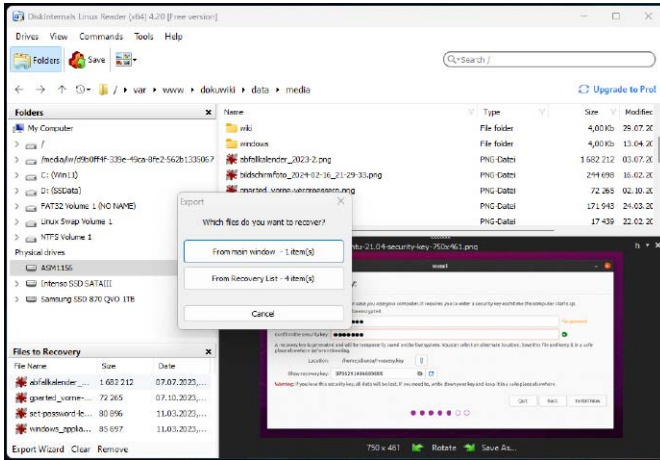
DiskInternals Linux Reader (x64) 4.20 [Free version]

Drives View Commands Tools Help

Folders Save

Search /

/ var www dokuwiki data media

Upgrade to Pro

Folders

My Computer
/
/media/w/d9b0ff4f-339e-49ca-8fe2-562b1335067
C: (Win11)
D: (SSData)
FAT32 Volume 1 (NO NAME)
Linux Swap Volume 1
NTFS Volume 1
Physical drives
ASM1156
Intenso SSD SATAIII
Samsung SSD 870 QVO 1TB

| Name | Type | Size | Modified |
|---|---|---|---|
| wiki | File folder | 4,00 Kb | 29.07.20 |
| windows | File folder | 4,00 Kb | 13.04.20 |
| abfallkalender_2023-2.png | PNG-Datei | 1 682 212 | 03.07.20 |
| bildschirmfoto_2024-02-16_21-29-33.png | PNG-Datei | 244 698 | 16.02.20 |
| gparted_vorne-vergroessern.png | PNG-Datei | 72 265 | 02.10.20 |
| | PNG-Datei | 171 943 | 24.03.20 |
| | PNG-Datei | 17 439 | 22.02.20 |

Export

Which files do you want to recover?

From main window - 1 item(s)

From Recovery List - 4 item(s)

Cancel

Files to Recovery

| File Name | Size | Date |
|---|---|---|
| abfallkalender_... | 1 682 212 | 07.07.2023,... |
| gparted_vorne-... | 72 265 | 07.10.2023,... |
| set-password-le... | 80 896 | 11.03.2023,... |
| windows_applia... | 85 697 | 11.03.2023,... |

Export Wizard Clear Remove

ntu-21.04-security-key-750x461.png

Confirm security key
Location /home/ubuntu/securitykey
Show recovery key
Warning: If you lose this security key, all data will be lost. If needed, write it down and keep it in a safe place elsewhere.

Quit Back Install Now

750 x 461 Rotate Save As...